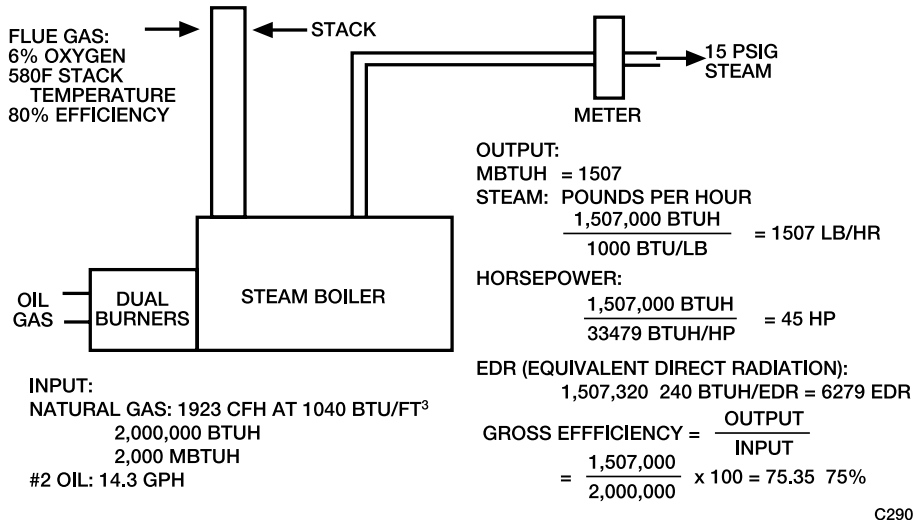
FLUE GAS:
6% OXYGEN
580F STACK
TEMPERATURE
80% EFFICIENCY

STACK

15 PSIG
STEAM

METER

OUTPUT:
MBTUH = 1507
STEAM: POUNDS PER HOUR
$\frac{1,507,000 \text{ BTUH}}{1000 \text{ BTU/LB}}$ = 1507 LB/HR

HORSEPOWER:
$\frac{1,507,000 \text{ BTUH}}{33479 \text{ BTUH/HP}}$ = 45 HP

OIL
GAS

DUAL
BURNERS

STEAM BOILER

EDR (EQUIVALENT DIRECT RADIATION):
1,507,320 240 BTUH/EDR = 6279 EDR

GROSS EFFFICIENCY = $\frac{\text{OUTPUT}}{\text{INPUT}}$
= $\frac{1,507,000}{2,000,000}$ x 100 = 75.35 75%

INPUT:
NATURAL GAS: 1923 CFH AT 1040 BTU/FT$^3$
2,000,000 BTUH
2,000 MBTUH
#2 OIL: 14.3 GPH

C290